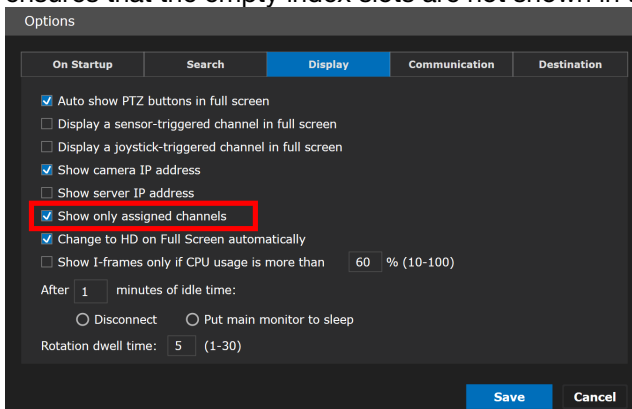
ensures that the empty index slots are not shown in t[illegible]

Options

On Startup | Search | Display | Communication | Destination

☑ Auto show PTZ buttons in full screen
☐ Display a sensor-triggered channel in full screen
☐ Display a joystick-triggered channel in full screen
☑ Show camera IP address
☐ Show server IP address
☑ Show only assigned channels
☑ Change to HD on Full Screen automatically
☐ Show I-frames only if CPU usage is more than 60 % (10-100)

After 1 minutes of idle time:

○ Disconnect ○ Put main monitor to sleep

Rotation dwell time: 5 (1-30)

Save Cancel